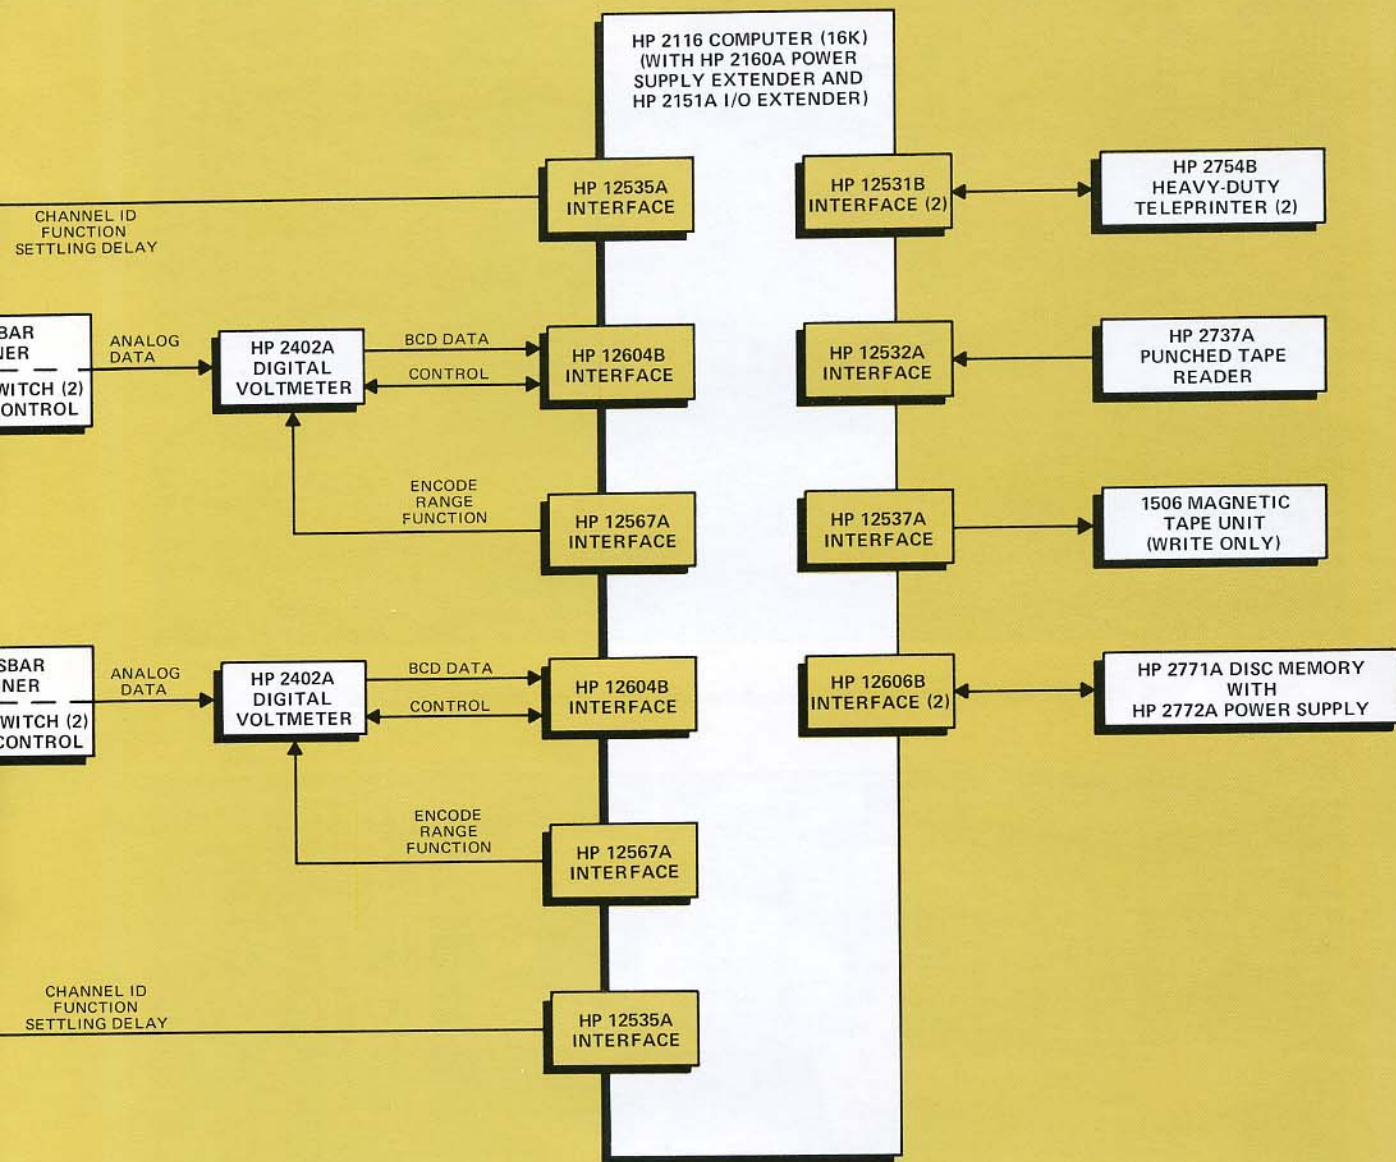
HP 2116 COMPUTER (16K) (WITH HP 2160A POWER SUPPLY EXTENDER AND HP 2151A I/O EXTENDER)

HP 12535A INTERFACE

CHANNEL ID FUNCTION SETTLING DELAY

HP 12531B INTERFACE (2)

HP 2754B HEAVY-DUTY TELEPRINTER (2)

BAR
NER
WITCH (2)
ONTROL

ANALOG DATA

HP 2402A DIGITAL VOLTMETER

BCD DATA

CONTROL

HP 12604B INTERFACE

HP 12532A INTERFACE

HP 2737A PUNCHED TAPE READER

ENCODE RANGE FUNCTION

HP 12567A INTERFACE

HP 12537A INTERFACE

1506 MAGNETIC TAPE UNIT (WRITE ONLY)

SBAR
NER
WITCH (2)
CONTROL

ANALOG DATA

HP 2402A DIGITAL VOLTMETER

BCD DATA

CONTROL

HP 12604B INTERFACE

HP 12606B INTERFACE (2)

HP 2771A DISC MEMORY WITH HP 2772A POWER SUPPLY

ENCODE RANGE FUNCTION

HP 12567A INTERFACE

CHANNEL ID FUNCTION SETTLING DELAY

HP 12535A INTERFACE